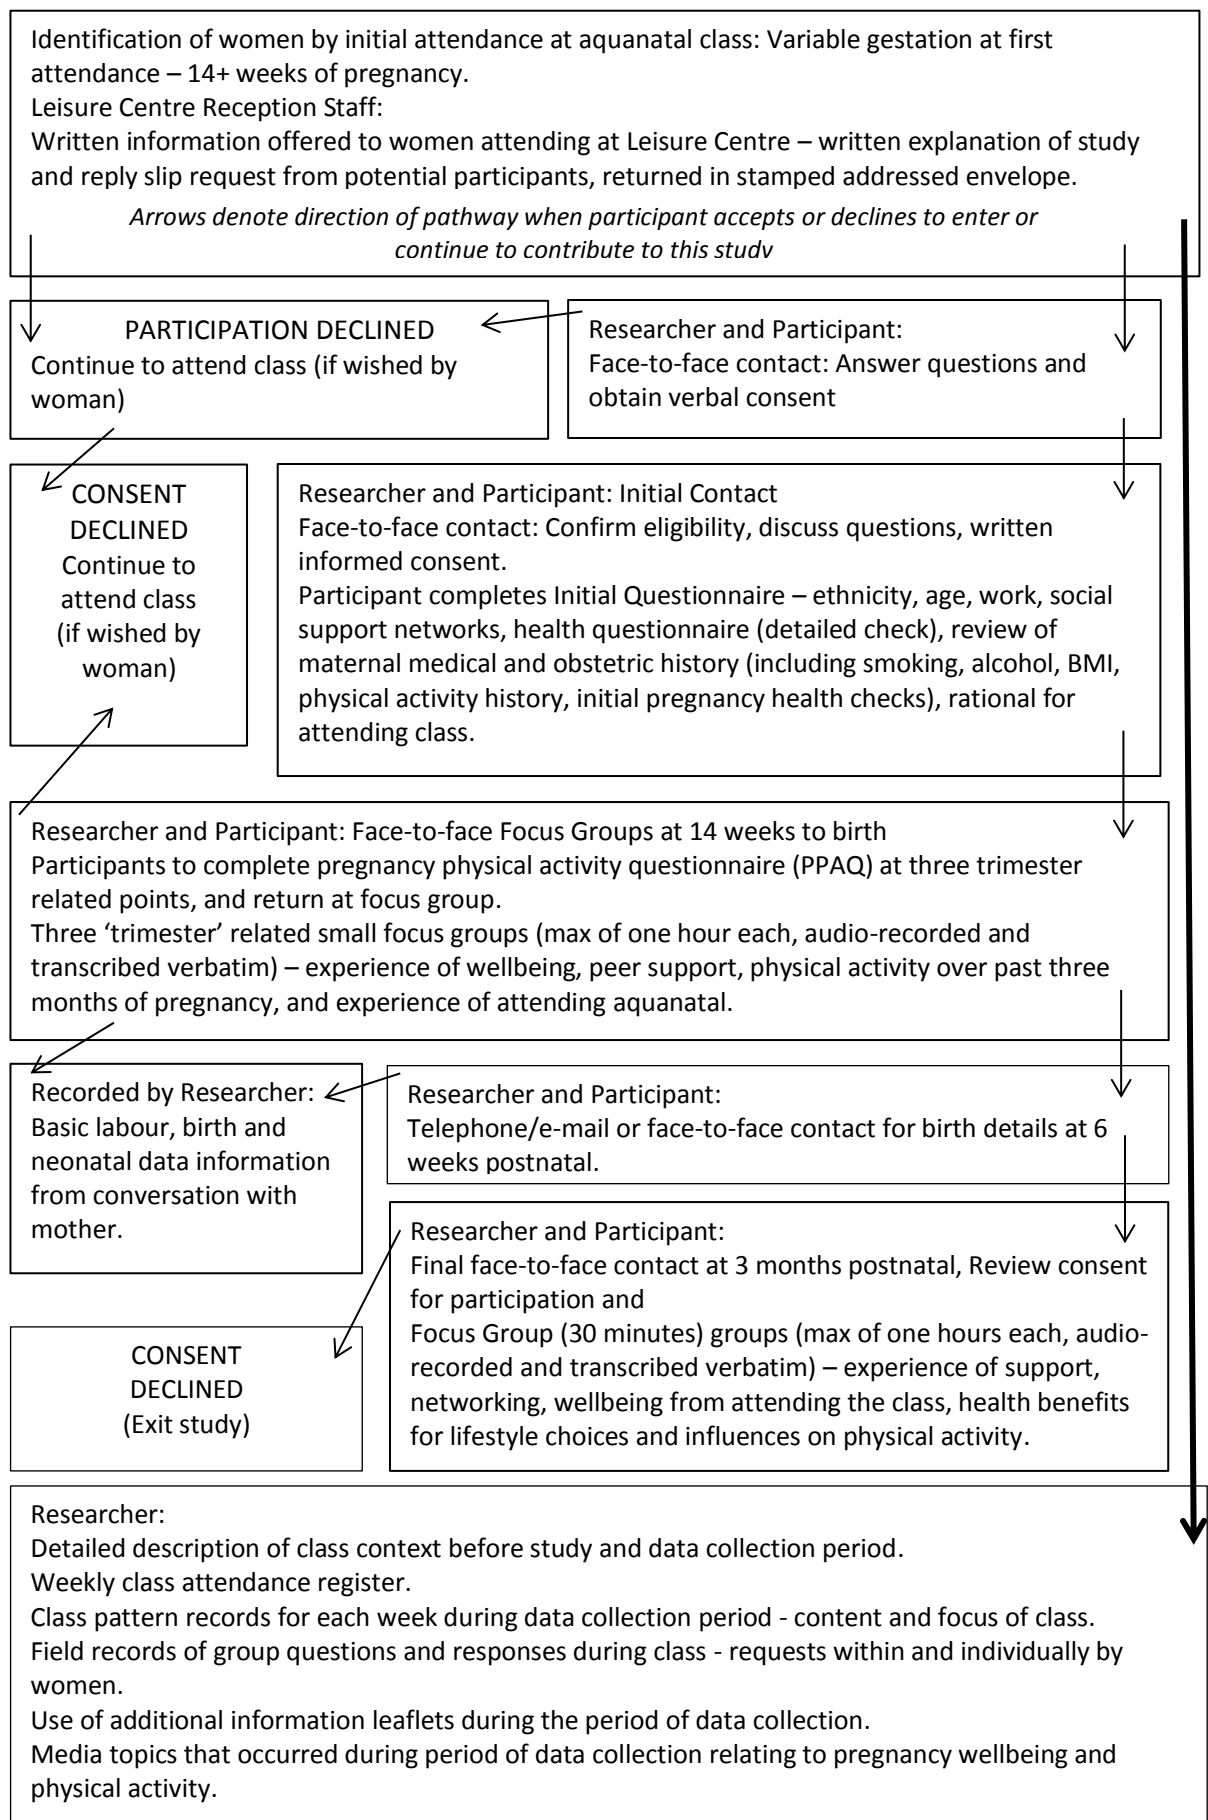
Identification of women by initial attendance at aquanatal class: Variable gestation at first attendance – 14+ weeks of pregnancy.
Leisure Centre Reception Staff:
Written information offered to women attending at Leisure Centre – written explanation of study and reply slip request from potential participants, returned in stamped addressed envelope.

*Arrows denote direction of pathway when participant accepts or declines to enter or continue to contribute to this studv*

PARTICIPATION DECLINED
Continue to attend class (if wished by woman)

Researcher and Participant:
Face-to-face contact: Answer questions and obtain verbal consent

CONSENT DECLINED
Continue to attend class (if wished by woman)

Researcher and Participant: Initial Contact
Face-to-face contact: Confirm eligibility, discuss questions, written informed consent.
Participant completes Initial Questionnaire – ethnicity, age, work, social support networks, health questionnaire (detailed check), review of maternal medical and obstetric history (including smoking, alcohol, BMI, physical activity history, initial pregnancy health checks), rational for attending class.

Researcher and Participant: Face-to-face Focus Groups at 14 weeks to birth
Participants to complete pregnancy physical activity questionnaire (PPAQ) at three trimester related points, and return at focus group.
Three 'trimester' related small focus groups (max of one hour each, audio-recorded and transcribed verbatim) – experience of wellbeing, peer support, physical activity over past three months of pregnancy, and experience of attending aquanatal.

Recorded by Researcher:
Basic labour, birth and neonatal data information from conversation with mother.

Researcher and Participant:
Telephone/e-mail or face-to-face contact for birth details at 6 weeks postnatal.

Researcher and Participant:
Final face-to-face contact at 3 months postnatal, Review consent for participation and
Focus Group (30 minutes) groups (max of one hours each, audio-recorded and transcribed verbatim) – experience of support, networking, wellbeing from attending the class, health benefits for lifestyle choices and influences on physical activity.

CONSENT DECLINED
(Exit study)

Researcher:
Detailed description of class context before study and data collection period.
Weekly class attendance register.
Class pattern records for each week during data collection period - content and focus of class.
Field records of group questions and responses during class - requests within and individually by women.
Use of additional information leaflets during the period of data collection.
Media topics that occurred during period of data collection relating to pregnancy wellbeing and physical activity.